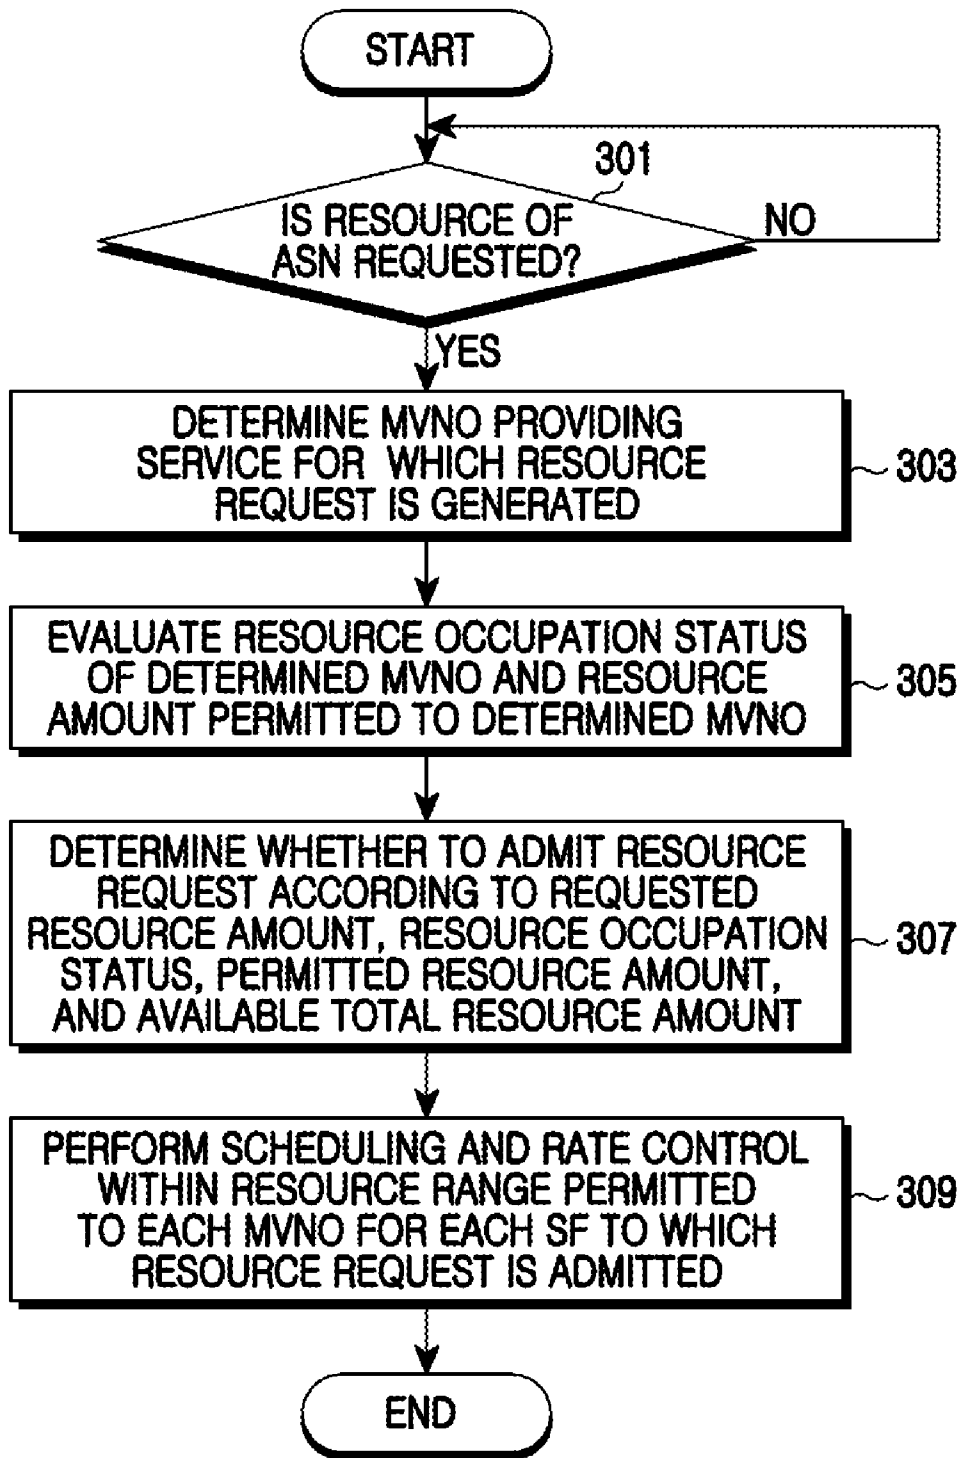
START

301

IS RESOURCE OF ASN REQUESTED?

NO

YES

DETERMINE MVNO PROVIDING SERVICE FOR WHICH RESOURCE REQUEST IS GENERATED

303

EVALUATE RESOURCE OCCUPATION STATUS OF DETERMINED MVNO AND RESOURCE AMOUNT PERMITTED TO DETERMINED MVNO

305

DETERMINE WHETHER TO ADMIT RESOURCE REQUEST ACCORDING TO REQUESTED RESOURCE AMOUNT, RESOURCE OCCUPATION STATUS, PERMITTED RESOURCE AMOUNT, AND AVAILABLE TOTAL RESOURCE AMOUNT

307

PERFORM SCHEDULING AND RATE CONTROL WITHIN RESOURCE RANGE PERMITTED TO EACH MVNO FOR EACH SF TO WHICH RESOURCE REQUEST IS ADMITTED

309

END